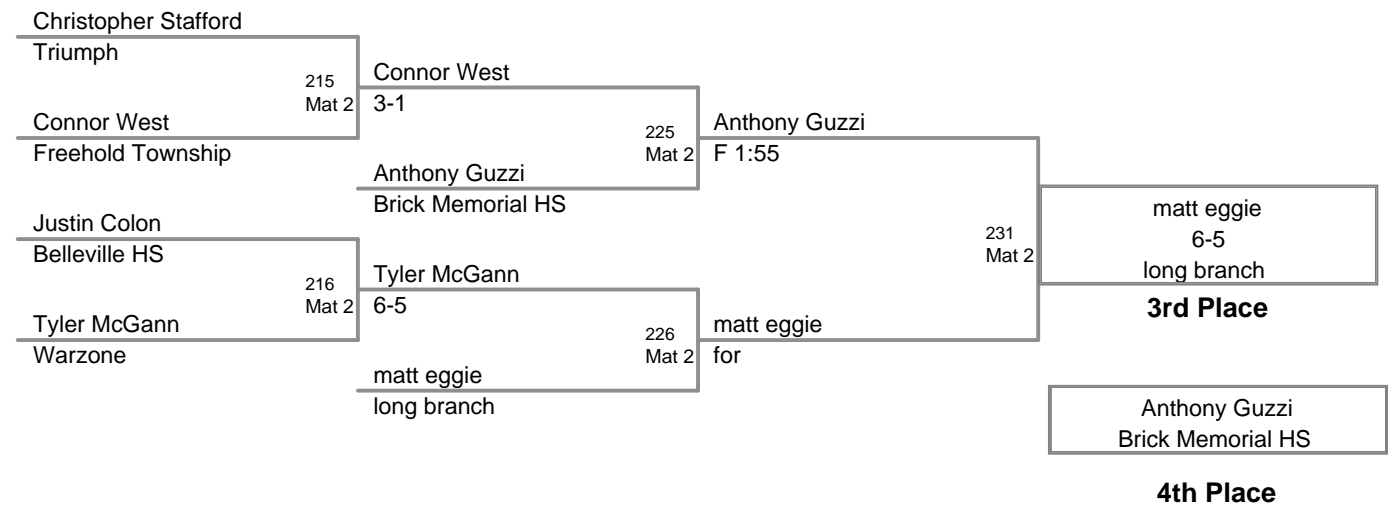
Christopher Stafford
Triumph

215
Mat 2

Connor West
Freehold Township

Justin Colon
Belleville HS

216
Mat 2

Tyler McGann
Warzone

Connor West
3-1

225
Mat 2

Anthony Guzzi
Brick Memorial HS

Tyler McGann
6-5

226
Mat 2

matt eggie
long branch

Anthony Guzzi
F 1:55

231
Mat 2

matt eggie
for

matt eggie
6-5
long branch

**3rd Place**

Anthony Guzzi
Brick Memorial HS

**4th Place**